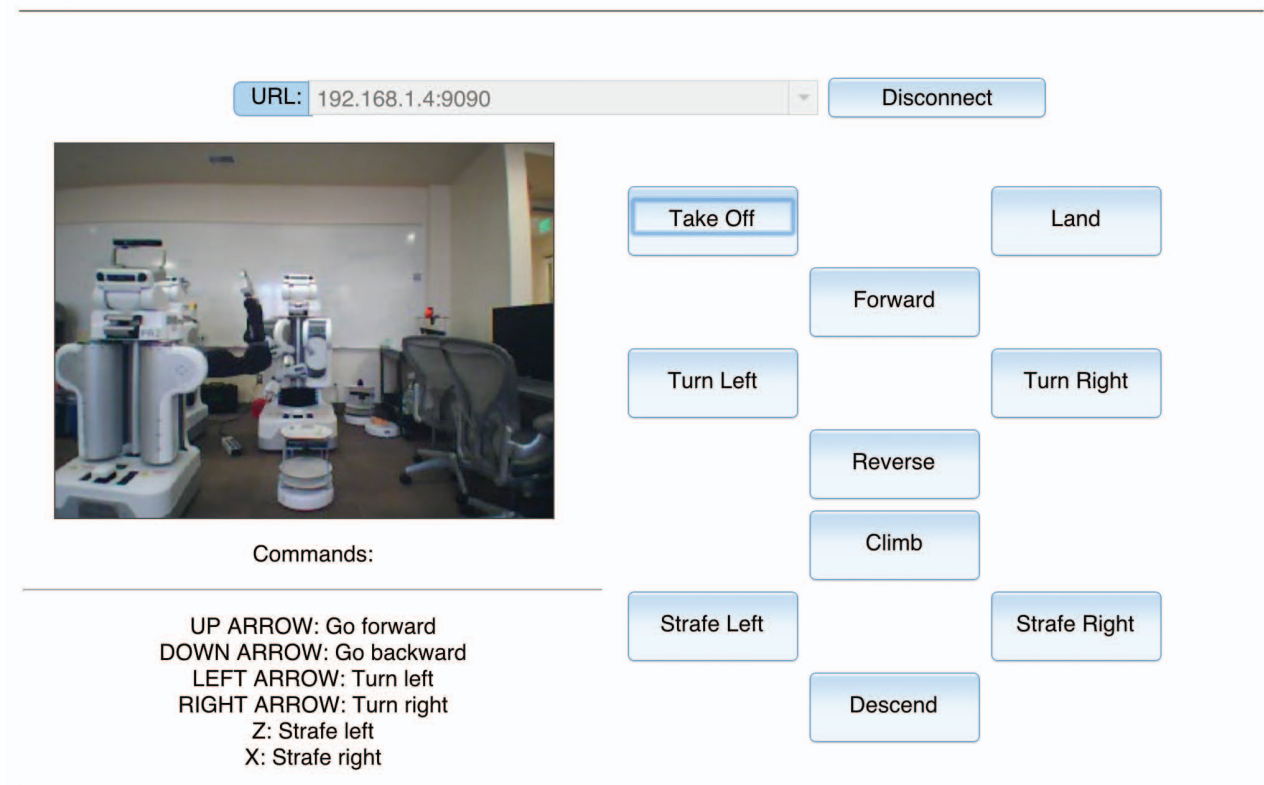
URL: 192.168.1.4:9090

Disconnect

Take Off

Land

Forward

Turn Left

Turn Right

Reverse

Climb

Strafe Left

Strafe Right

Descend

Commands:

UP ARROW: Go forward
DOWN ARROW: Go backward
LEFT ARROW: Turn left
RIGHT ARROW: Turn right
Z: Strafe left
X: Strafe right